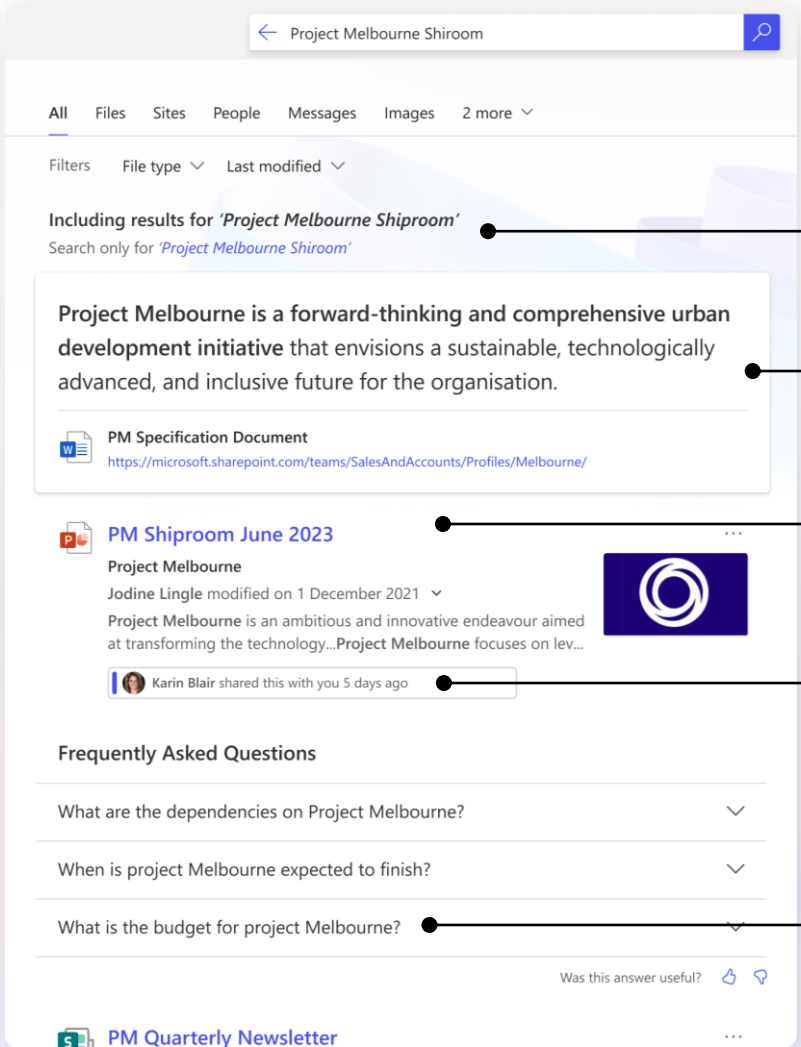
Project Melbourne Shiroom

All Files Sites People Messages Images 2 more

Filters File type Last modified

Including results for *'Project Melbourne Shiproom'*
Search only for *'Project Melbourne Shiroom'*

**Project Melbourne is a forward-thinking and comprehensive urban development initiative** that envisions a sustainable, technologically advanced, and inclusive future for the organisation.

PM Specification Document
https://microsoft.sharepoint.com/teams/SalesAndAccounts/Profiles/Melbourne/

PM Shiproom June 2023
Project Melbourne
Jodine Lingle modified on 1 December 2021
**Project Melbourne** is an ambitious and innovative endeavour aimed at transforming the technology...**Project Melbourne** focuses on lev...
Karin Blair shared this with you 5 days ago

Frequently Asked Questions

What are the dependencies on Project Melbourne?

When is project Melbourne expected to finish?

What is the budget for project Melbourne?

Was this answer useful?

PM Quarterly Newsletter